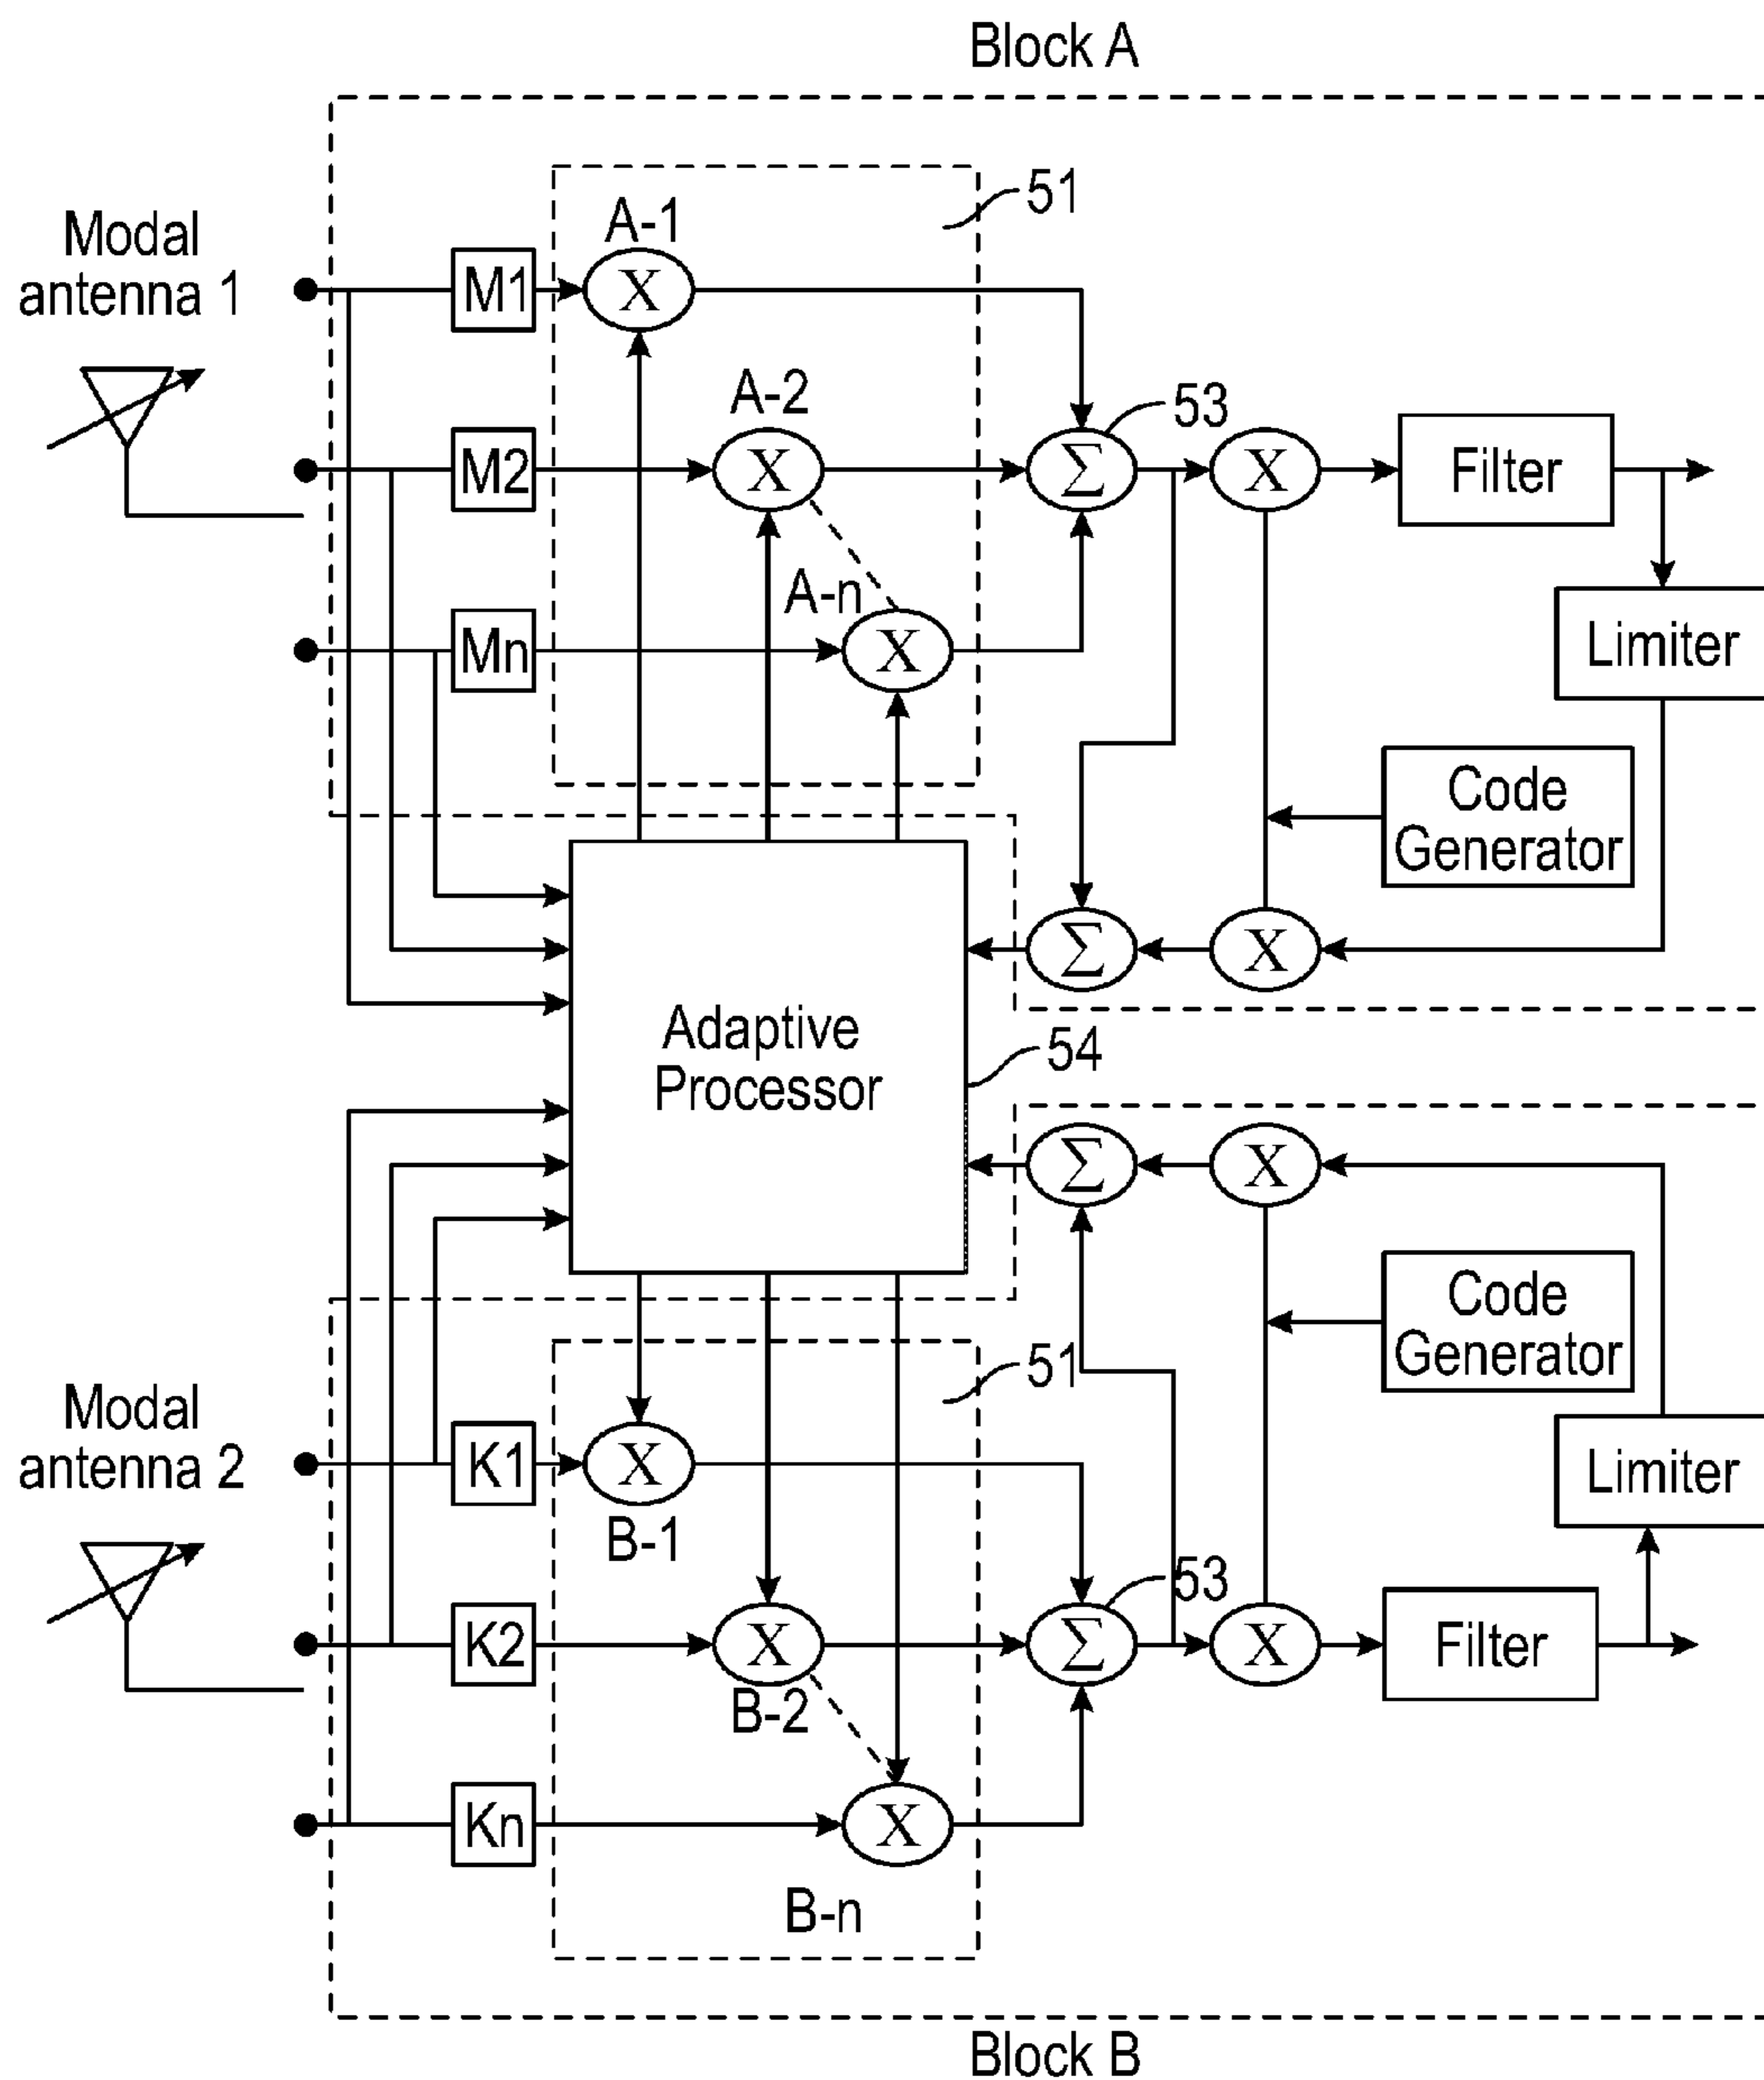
Block A

Modal antenna 1

M1

M2

Mn

A-1

A-2

A-n

X

X

X

51

53

$\Sigma$

X

Filter

Limiter

Code Generator

$\Sigma$

X

Adaptive Processor

54

$\Sigma$

X

Code Generator

Limiter

Modal antenna 2

K1

K2

Kn

X

B-1

X

B-2

X

B-n

51

53

$\Sigma$

X

Filter

Block B